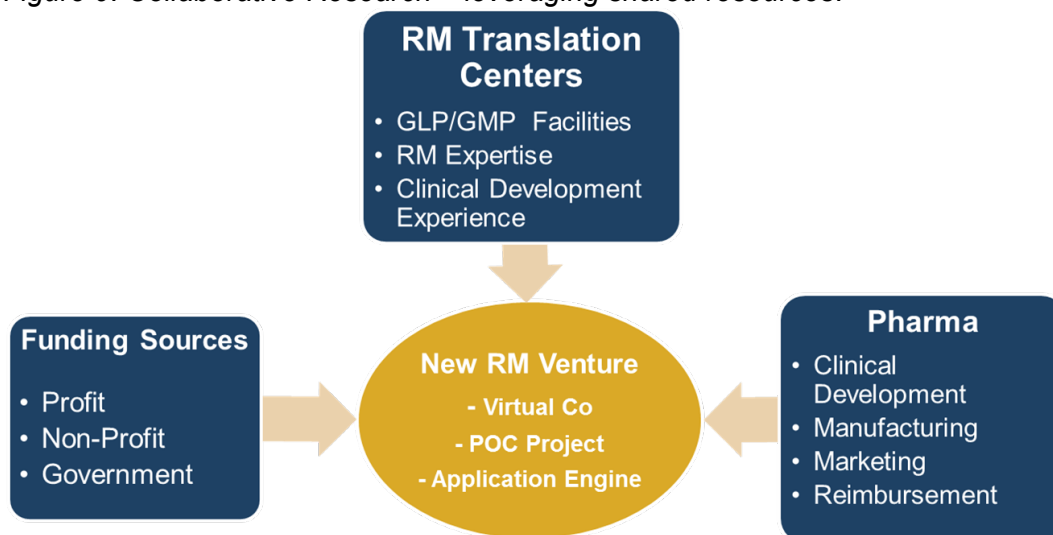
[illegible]

RM Translation Centers
• GLP/GMP Facilities
• RM Expertise
• Clinical Development Experience

Funding Sources
• Profit
• Non-Profit
• Government

New RM Venture
- Virtual Co
- POC Project
- Application Engine

Pharma
• Clinical Development
• Manufacturing
• Marketing
• Reimbursement